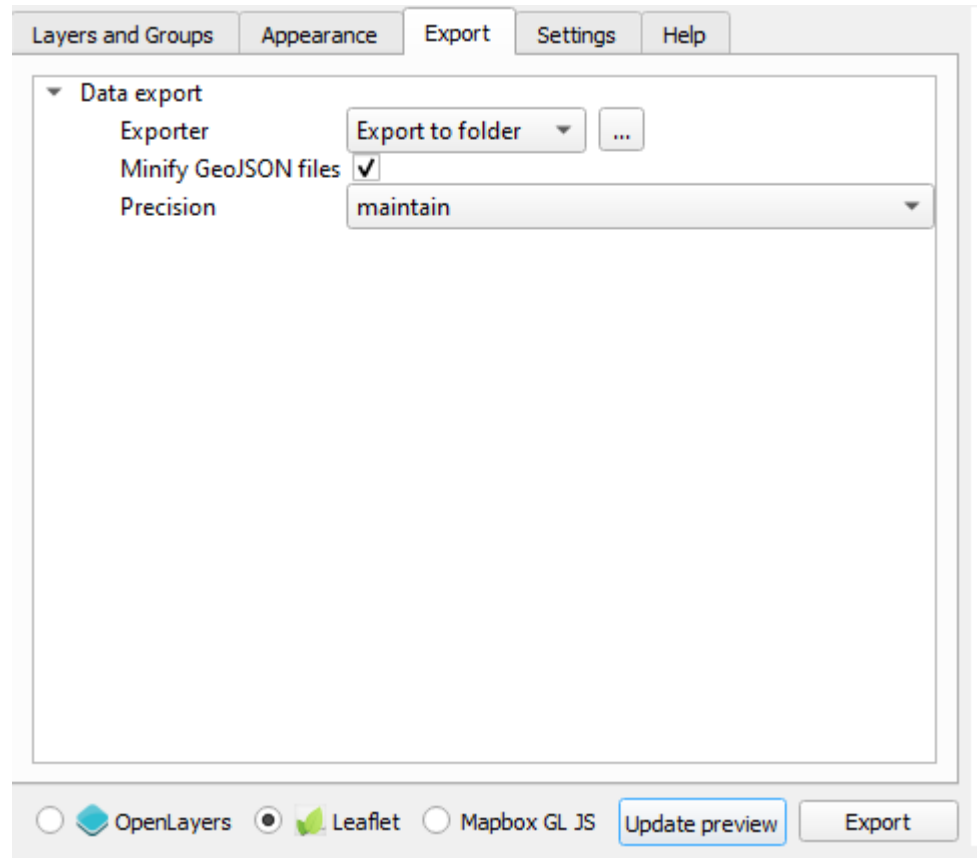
Layers and Groups | Appearance | Export | Settings | Help

Data export
Exporter | Export to folder | ...
Minify GeoJSON files ✓
Precision | maintain

OpenLayers | Leaflet | Mapbox GL JS | Update preview | Export